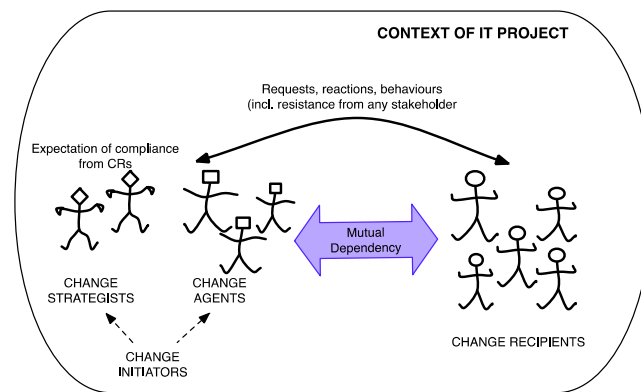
CONTEXT OF IT PROJECT

Requests, reactions, behaviours (incl. resistance from any stakeholder

Expectation of compliance from CRs

Mutual Dependency

CHANGE STRATEGISTS

CHANGE AGENTS

CHANGE RECIPIENTS

CHANGE INITIATORS